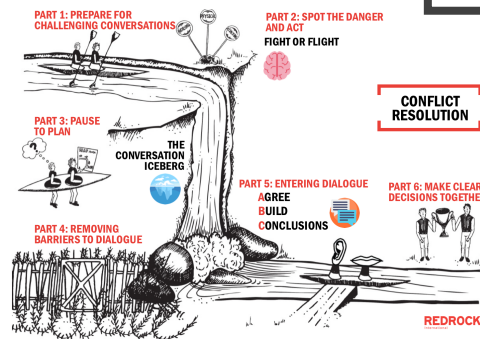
PART 1: PREPARE FOR CHALLENGING CONVERSATIONS

PART 2: SPOT THE DANGER AND ACT

FIGHT OR FLIGHT

CONFLICT RESOLUTION

PART 3: PAUSE TO PLAN

THE CONVERSATION ICEBERG

PART 5: ENTERING DIALOGUE

AGREE

BUILD

CONCLUSIONS

PART 6: MAKE CLEAR DECISIONS TOGETHE

PART 4: REMOVING BARRIERS TO DIALOGUE

REDROCK